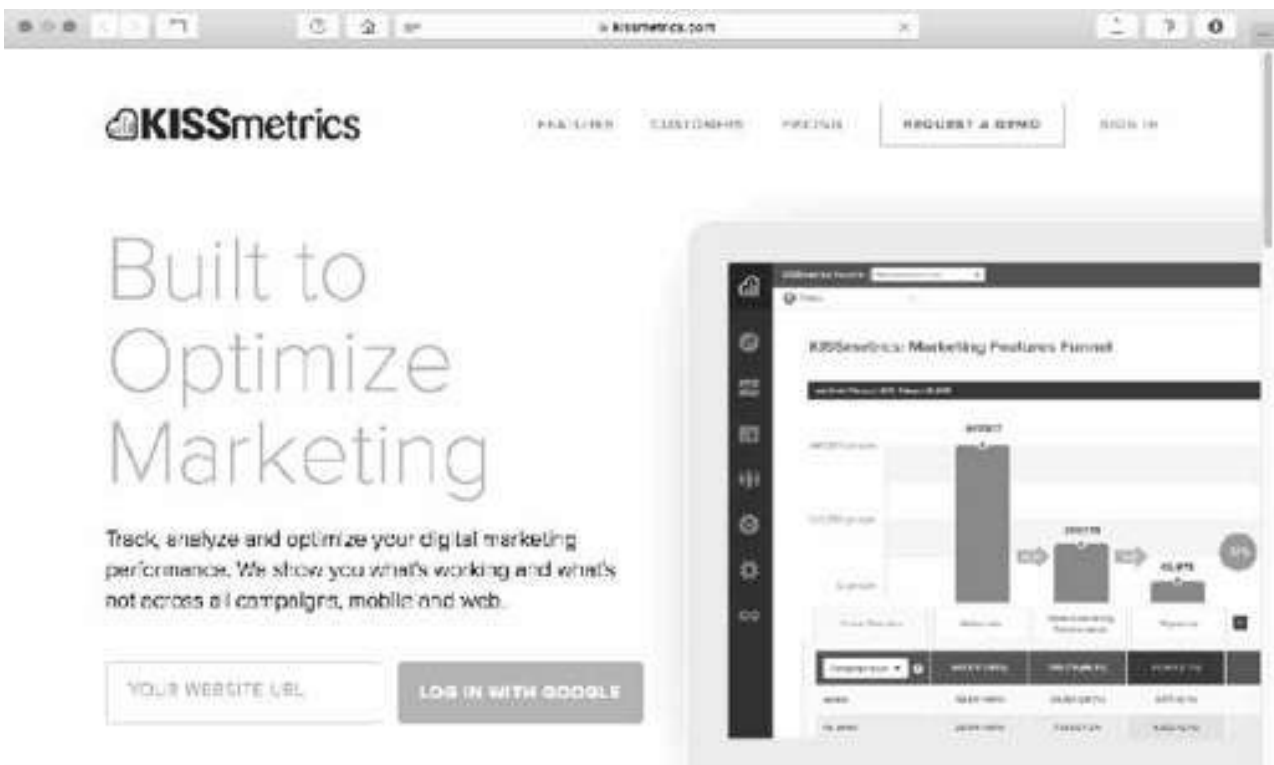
kissmetrics.com

KISSmetrics

FEATURES CUSTOMERS PRICING REQUEST A DEMO SIGN IN

Built to Optimize Marketing

Track, analyze and optimize your digital marketing performance. We show you what's working and what's not across all campaigns, mobile and web.

YOUR WEBSITE URL

LOG IN WITH GOOGLE

KISSmetrics: Marketing Features Funnel